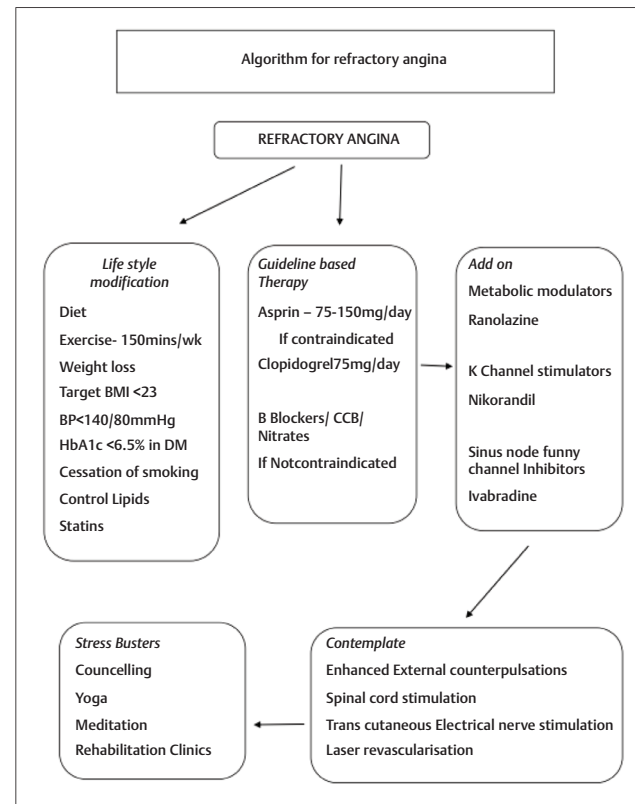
Algorithm for refractory angina

REFRACTORY ANGINA

*Life style modification*
Diet
Exercise- 150mins/wk
Weight loss
Target BMI <23
BP<140/80mmHg
HbA1c <6.5% in DM
Cessation of smoking
Control Lipids
Statins

*Guideline based Therapy*
Asprin – 75-150mg/day
If contraindicated
Clopidogrel75mg/day

B Blockers/ CCB/ Nitrates
If Notcontraindicated

*Add on*
Metabolic modulators
Ranolazine

K Channel stimulators
Nikorandil

Sinus node funny channel Inhibitors
Ivabradine

*Contemplate*
Enhanced External counterpulsations
Spinal cord stimulation
Trans cutaneous Electrical nerve stimulation
Laser revascularisation

*Stress Busters*
Councelling
Yoga
Meditation
Rehabilitation Clinics